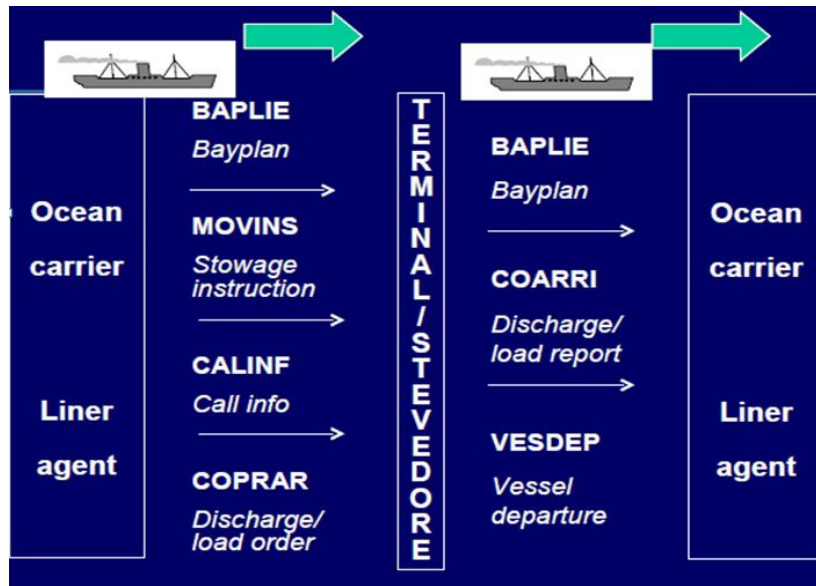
Ocean carrier

Liner agent

BAPLIE
Bayplan

MOVINS
Stowage instruction

CALINF
Call info

COPRAR
Discharge/ load order

TERMINAL/STEVEDORE

BAPLIE
Bayplan

COARRI
Discharge/ load report

VESDEP
Vessel departure

Ocean carrier

Liner agent